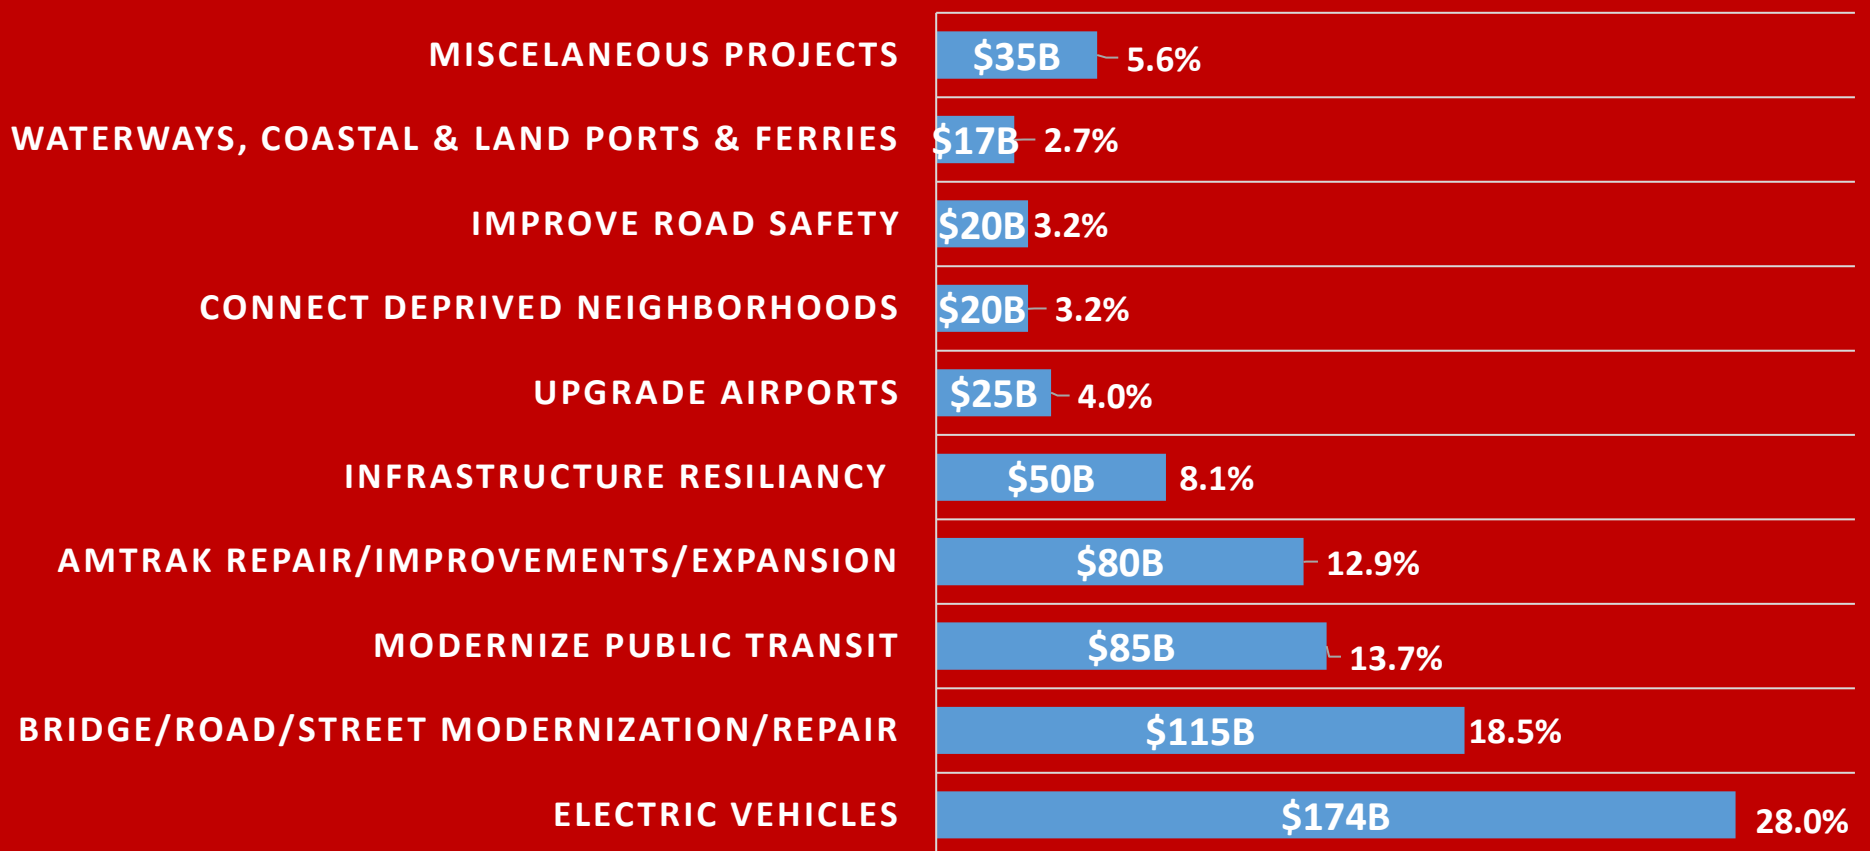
MISCELANEOUS PROJECTS $35B 5.6%
WATERWAYS, COASTAL & LAND PORTS & FERRIES $17B 2.7%
IMPROVE ROAD SAFETY $20B 3.2%
CONNECT DEPRIVED NEIGHBORHOODS $20B 3.2%
UPGRADE AIRPORTS $25B 4.0%
INFRASTRUCTURE RESILIANCY $50B 8.1%
AMTRAK REPAIR/IMPROVEMENTS/EXPANSION $80B 12.9%
MODERNIZE PUBLIC TRANSIT $85B 13.7%
BRIDGE/ROAD/STREET MODERNIZATION/REPAIR $115B 18.5%
ELECTRIC VEHICLES $174B 28.0%